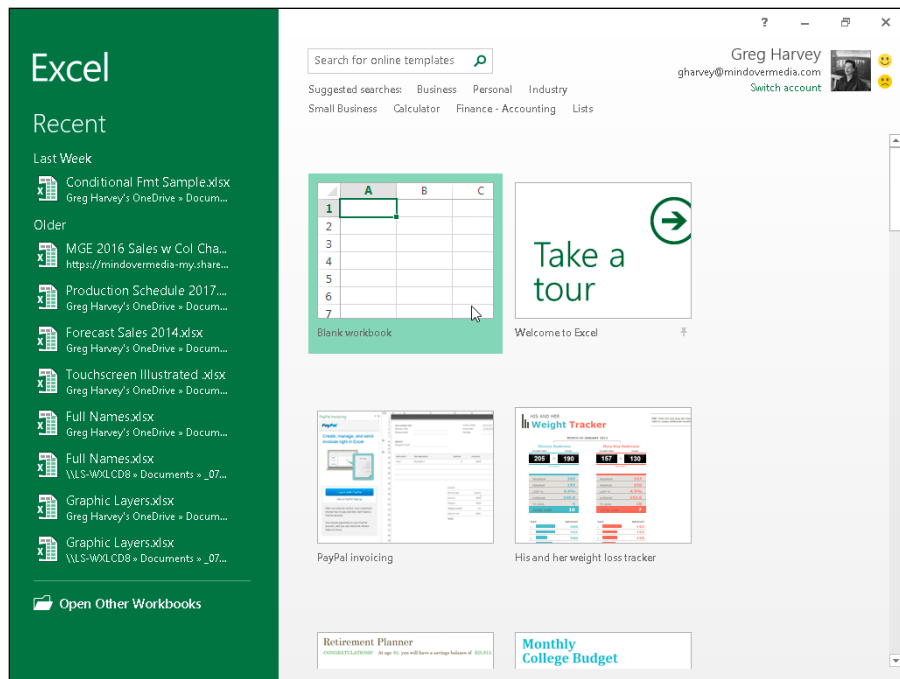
Excel

Recent

Last Week

Conditional Fmt Sample.xlsx
Greg Harvey's OneDrive » Docum...

Older

MGE 2016 Sales w Col Cha...
https://mindovermedia-my.share...

Production Schedule 2017...
Greg Harvey's OneDrive » Docum...

Forecast Sales 2014.xlsx
Greg Harvey's OneDrive » Docum...

Touchscreen Illustrated .xlsx
Greg Harvey's OneDrive » Docum...

Full Names.xlsx
Greg Harvey's OneDrive » Docum...

Full Names.xlsx
\\LS-WXLCD8 » Documents » _07...

Graphic Layers.xlsx
Greg Harvey's OneDrive » Docum...

Graphic Layers.xlsx
\\LS-WXLCD8 » Documents » _07...

Open Other Workbooks

? – ×

Search for online templates

Suggested searches: Business Personal Industry
Small Business Calculator Finance - Accounting Lists

Greg Harvey
gharvey@mindovermedia.com
Switch account

| | A | B | C |
|---|---|---|---|
| 1 | | | |
| 2 | | | |
| 3 | | | |
| 4 | | | |
| 5 | | | |
| 6 | | | |
| 7 | | | |

Blank workbook

Take a tour

Welcome to Excel

PayPal invoicing
Create, manage, and send invoices right in Excel

PayPal invoicing

HIS AND HER
Weight Tracker
205 190 157 130

His and her weight loss tracker

Retirement Planner
CONGRATULATIONS!

Monthly College Budget